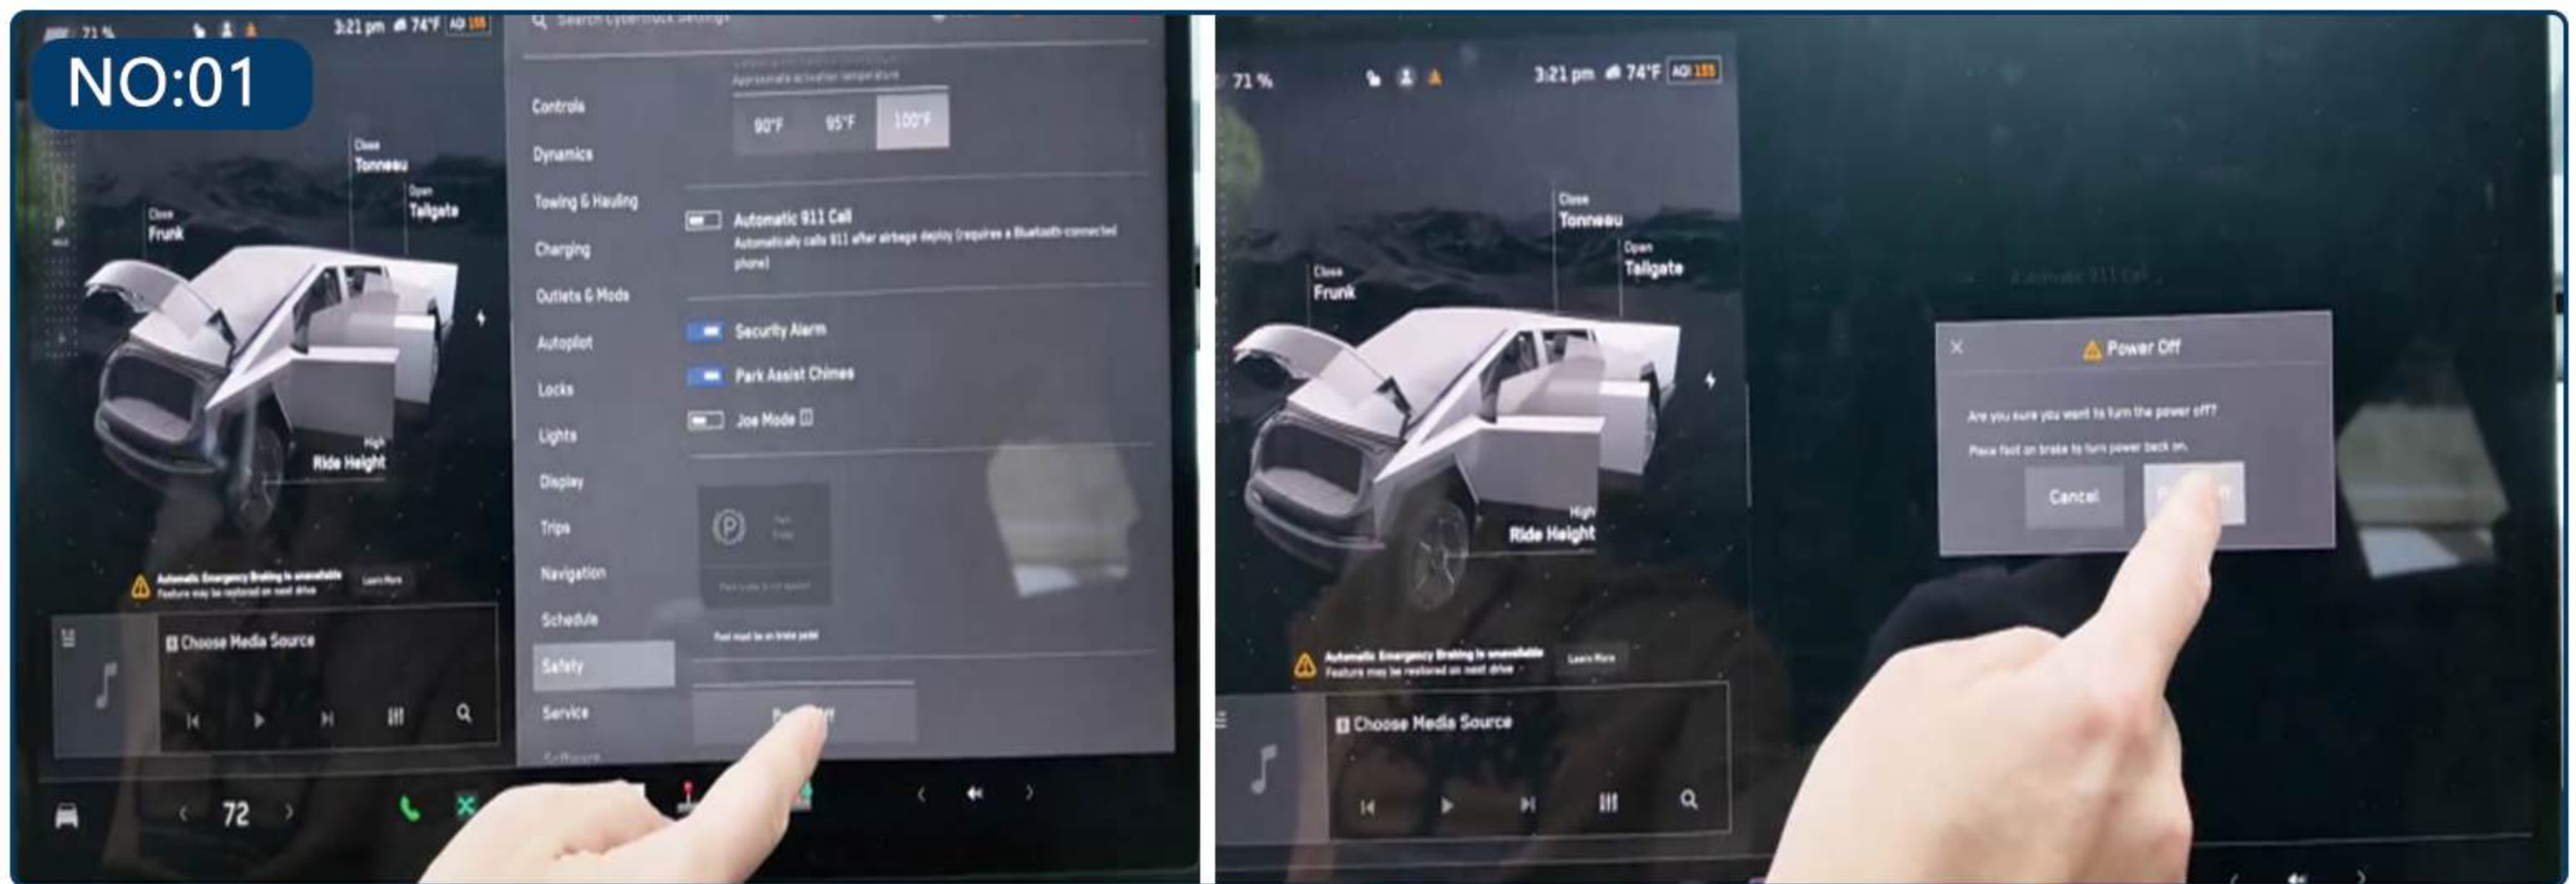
NO:01

71 %

3:21 pm 74°F AQI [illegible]

Search Cybertruck Settings

Close
Tonneau

Open
Tailgate

Close
Frunk

High
Ride Height

Automatic Emergency Braking is unavailable
Feature may be restored on next drive

Learn More

Choose Media Source

Controls
Dynamics
Towing & Hauling
Charging
Outlets & Mods
Autopilot
Locks
Lights
Display
Trips
Navigation
Schedule
Safety
Service
Software

Approximate activation temperature

90°F 95°F 100°F

Automatic 911 Call
Automatically calls 911 after airbags deploy (requires a Bluetooth connected phone)

Security Alarm

Park Assist Chimes

Joe Mode

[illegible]

Foot must be on brake pedal

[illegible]

72

71 %

3:21 pm 74°F AQI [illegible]

Close
Tonneau

Open
Tailgate

Close
Frunk

High
Ride Height

Power Off

Are you sure you want to turn the power off?

Place foot on brake to turn power back on.

Cancel

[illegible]

Automatic Emergency Braking is unavailable
Feature may be restored on next drive

Learn More

Choose Media Source